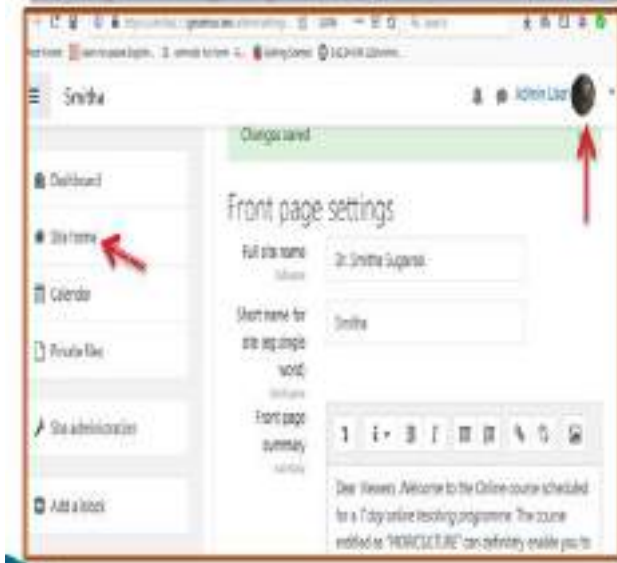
Smitha

Admin User

Changes saved

Dashboard

Site home

Calendar

Private files

Site administration

Add a block

Front page settings

Full site name

Dr. Smitha Suganda

Short name for site (eg single word)

Smitha

Front page summary

Dear Viewers ,Welcome to the Online course scheduled for a 7 day online teaching programme. The course entitled as "HORICULTURE" can definitely enable you to